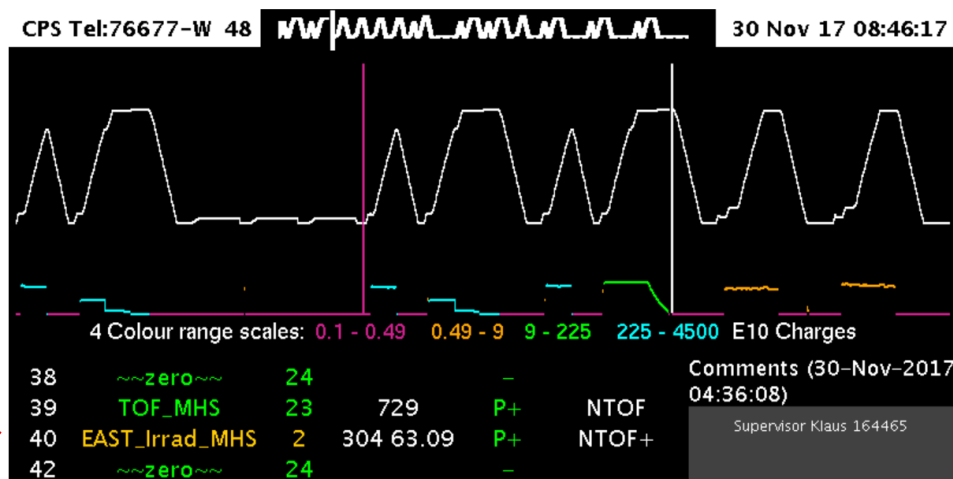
CPS Tel:76677-W 48

30 Nov 17 08:46:17

4 Colour range scales: 0.1 - 0.49 0.49 - 9 9 - 225 225 - 4500 E10 Charges

| | | | | | |
|---|---|---|---|---|---|
| 38 | ~~zero~~ | 24 | | - | |
| 39 | TOF_MHS | 23 | 729 | P+ | NTOF |
| 40 | EAST_Irrad_MHS | 2 | 304 63.09 | P+ | NTOF+ |
| 42 | ~~zero~~ | 24 | | - | |

Comments (30-Nov-2017 04:36:08)

Supervisor Klaus 164465